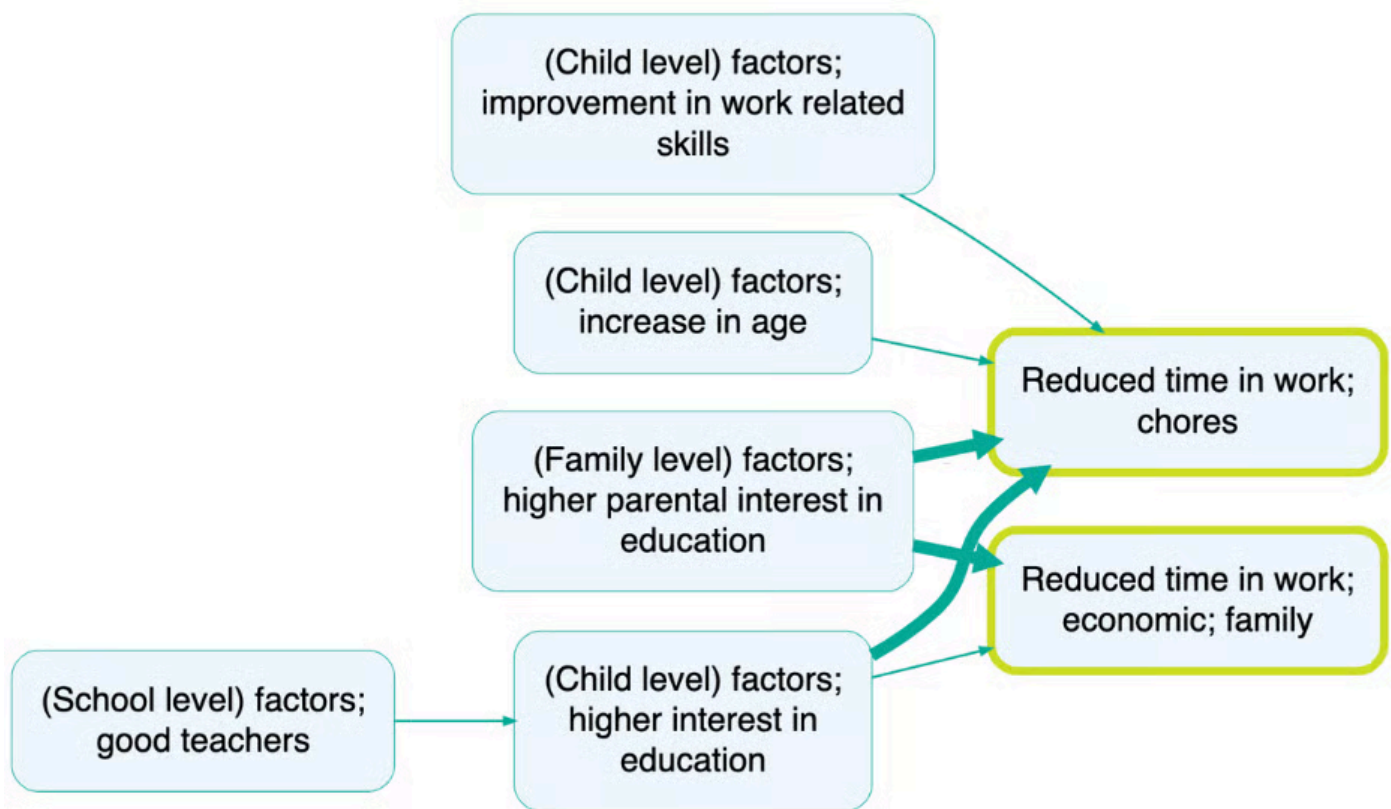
(Child level) factors; improvement in work related skills

(Child level) factors; increase in age

Reduced time in work; chores

(Family level) factors; higher parental interest in education

Reduced time in work; economic; family

(School level) factors; good teachers

(Child level) factors; higher interest in education